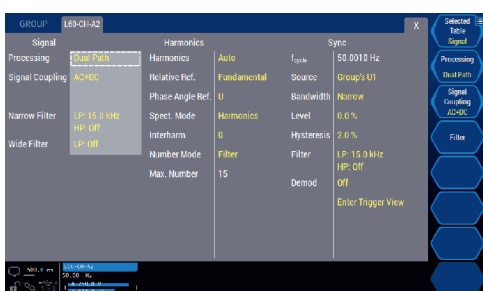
GROUP L60-CH-A2 X

Signal
Processing Dual Path
Signal Coupling AC+DC
Narrow Filter LP: 15.0 kHz HP: Off
Wide Filter LP: Off

Harmonics
Harmonics Auto
Relative Ref. Fundamental
Phase Angle Ref. U
Spect. Mode Harmonics
Interharm. 0
Number Mode Filter
Max. Number 15

Sync
$f_{cycle}$ 50.0010 Hz
Source Group's U1
Bandwidth Narrow
Level 0.0 %
Hysteresis 2.0 %
Filter LP: 15.0 kHz HP: Off
Demod Off
Enter Trigger View

Selected Table Signal
Processing Dual Path
Signal Coupling AC+DC
Filter

500.0 ms
L60-CH-A2
50.00 Hz
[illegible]